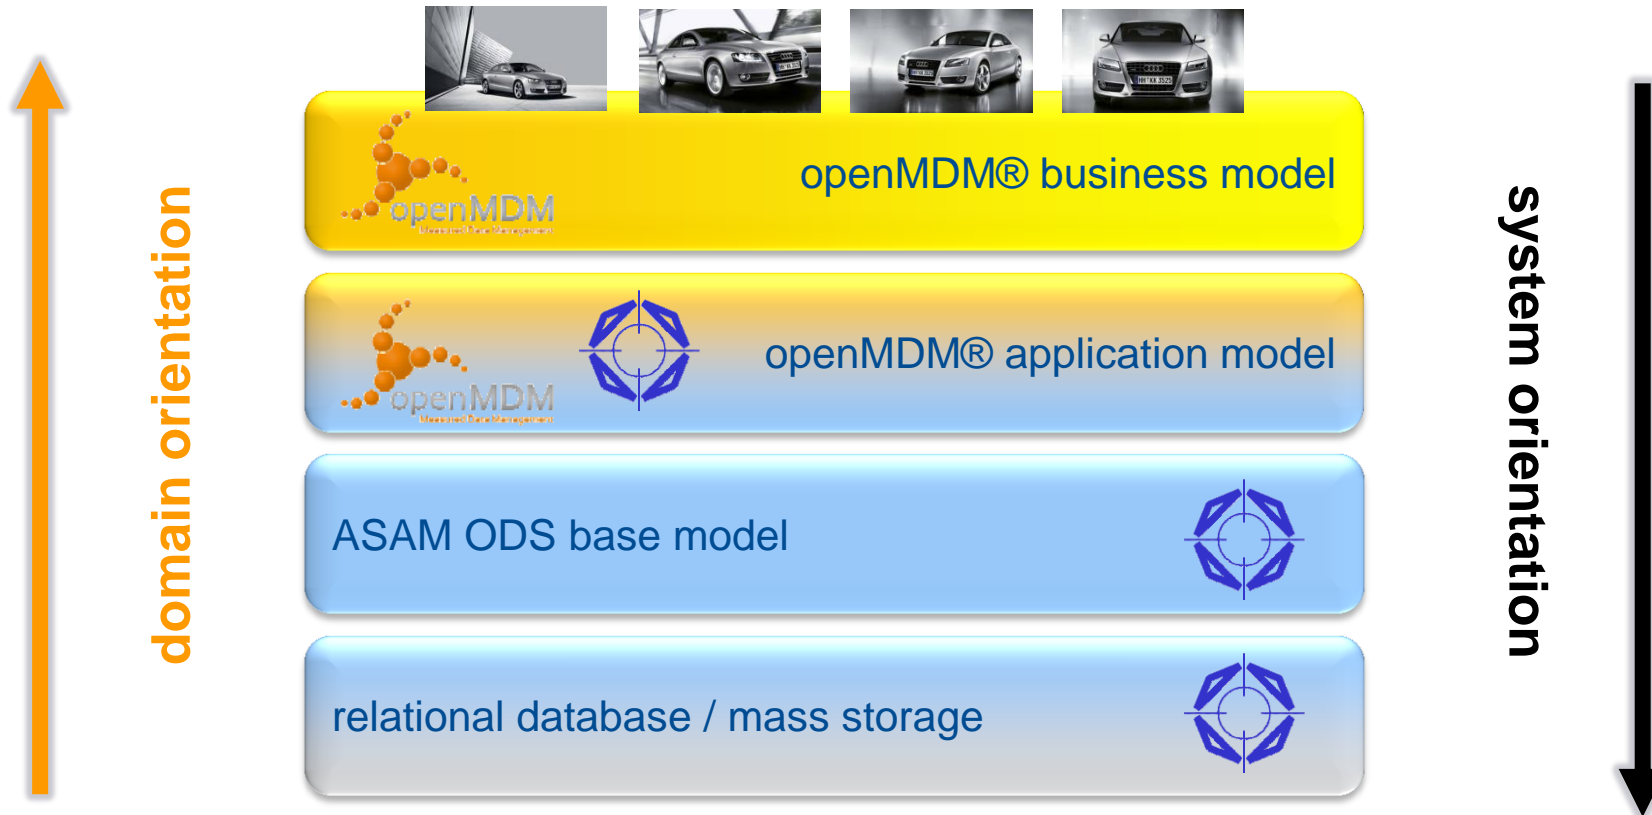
domain orientation

openMDM
Measured Data Management

openMDM® business model

openMDM
Measured Data Management

openMDM® application model

ASAM ODS base model

relational database / mass storage

system orientation